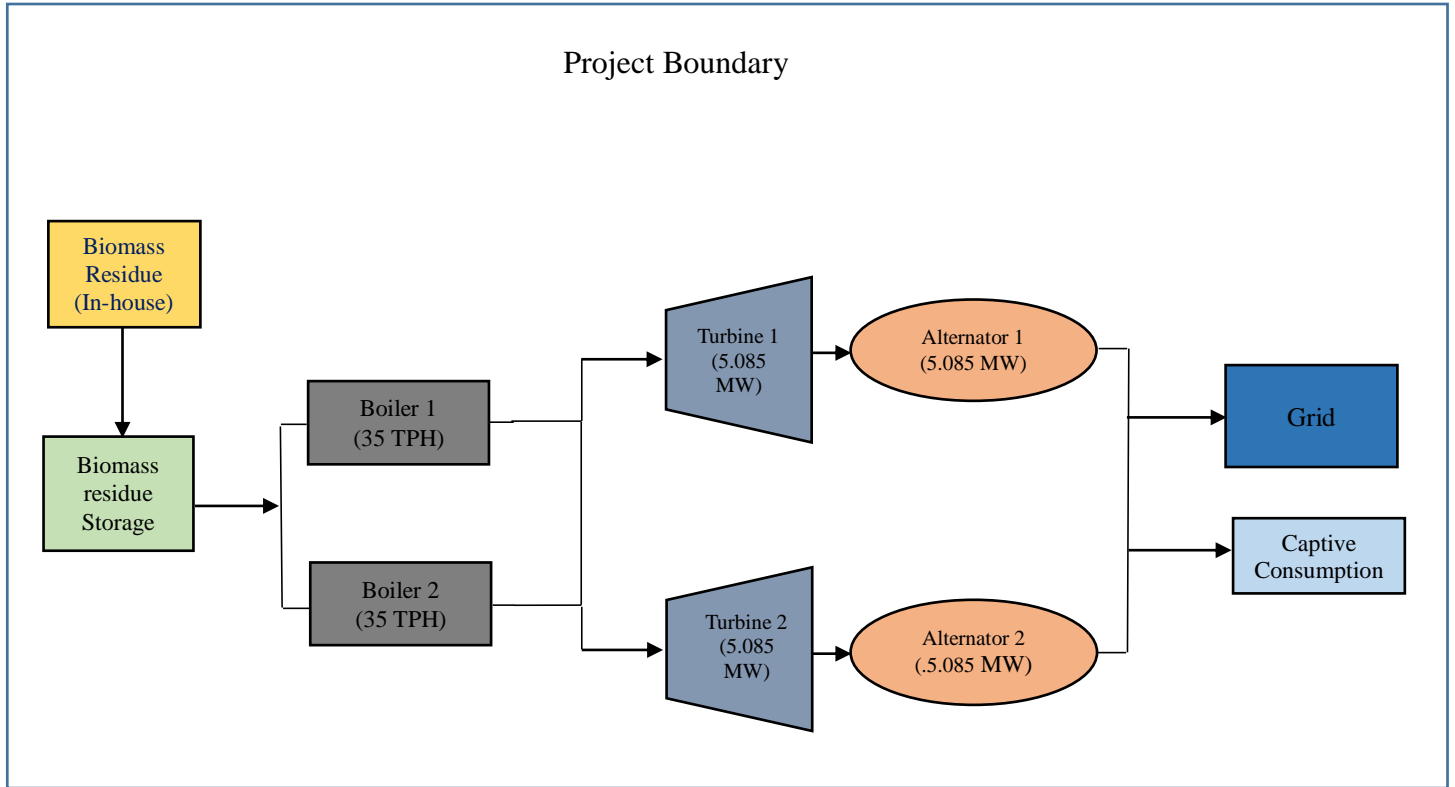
Project Boundary

Biomass Residue (In-house)

Biomass residue Storage

Boiler 1 (35 TPH)

Boiler 2 (35 TPH)

Turbine 1 (5.085 MW)

Turbine 2 (5.085 MW)

Alternator 1 (5.085 MW)

Alternator 2 (.5.085 MW)

Grid

Captive Consumption